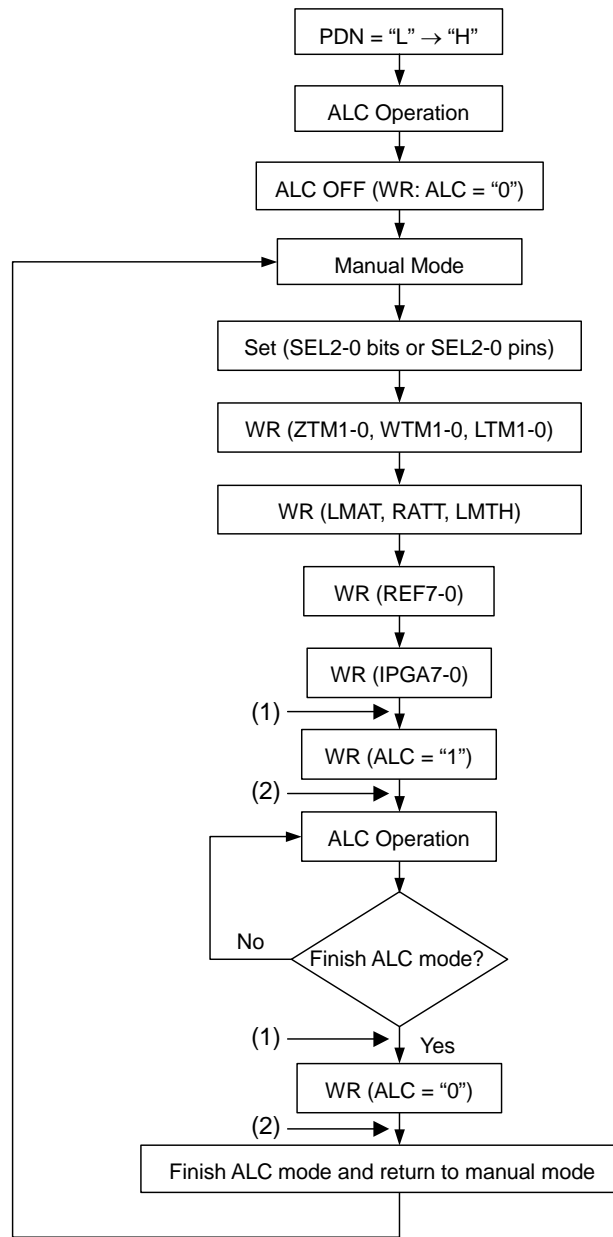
PDN = “L” $\rightarrow$ “H”

ALC Operation

ALC OFF (WR: ALC = “0”)

Manual Mode

Set (SEL2-0 bits or SEL2-0 pins)

WR (ZTM1-0, WTM1-0, LTM1-0)

WR (LMAT, RATT, LMTH)

WR (REF7-0)

WR (IPGA7-0)

(1)

WR (ALC = “1”)

(2)

ALC Operation

No

Finish ALC mode?

(1)

Yes

WR (ALC = “0”)

(2)

Finish ALC mode and return to manual mode